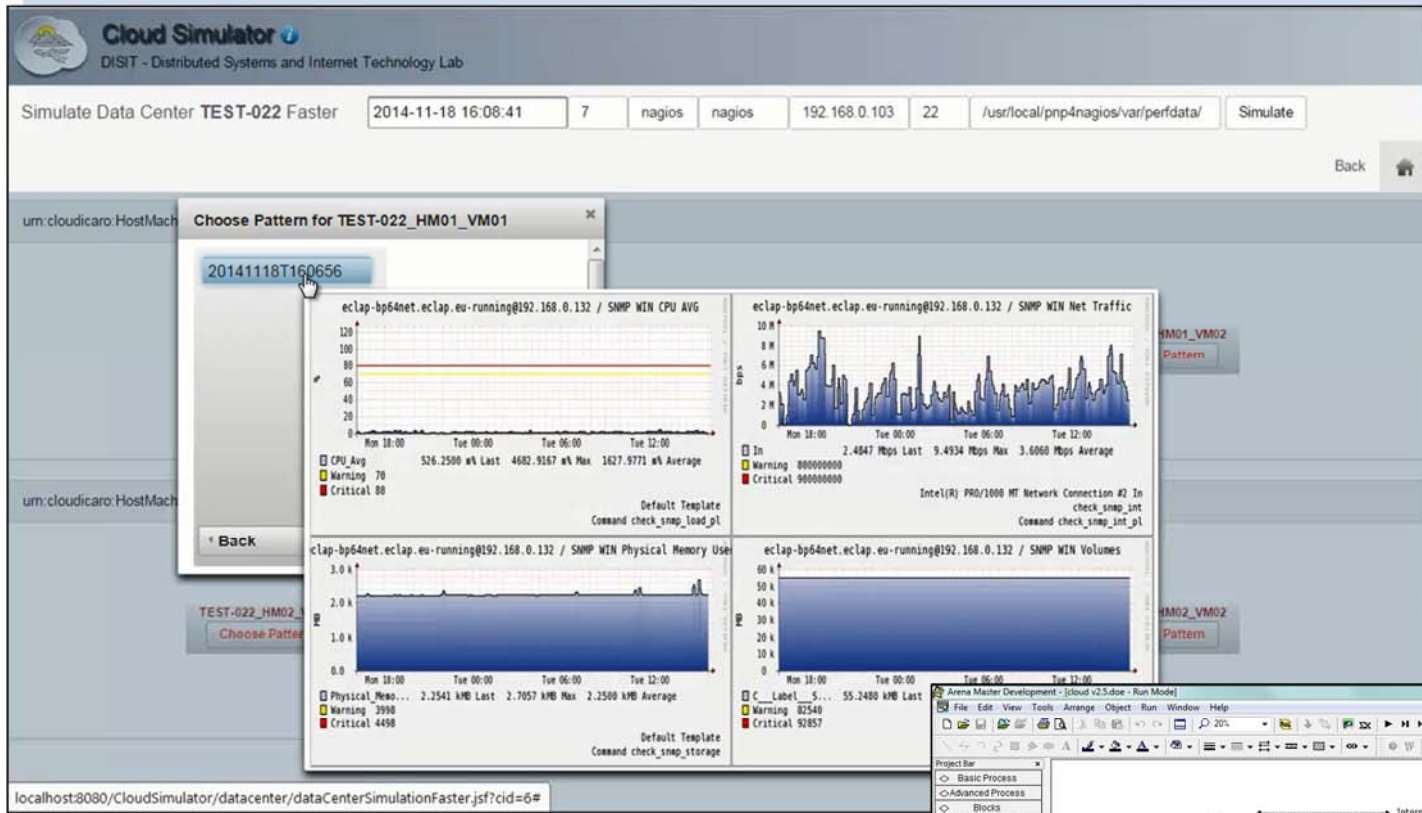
Cloud Simulator
DISIT - Distributed Systems and Internet Technology Lab

Simulate Data Center **TEST-022** Faster | 2014-11-18 16:08:41 | 7 | nagios | nagios | 192.168.0.103 | 22 | /usr/local/pnp4nagios/var/perfdata/ | Simulate

Back

urn:cloudicaro:HostMach

Choose Pattern for TEST-022_HM01_VM01

20141118T160656

eclap-bp64net.eclap.eu-running@192.168.0.132 / SNMP WIN CPU AVG

120
100
80
60
40
20
0
Mon 18:00 Tue 00:00 Tue 06:00 Tue 12:00

CPU_Avg 526.2500 m% Last 4682.9167 m% Max 1627.9771 m% Average
Warning 70
Critical 80

Default Template
Command check_snmp_load_pl

eclap-bp64net.eclap.eu-running@192.168.0.132 / SNMP WIN Net Traffic

10 M
8 M
6 M
4 M
2 M
0
bps
Mon 18:00 Tue 00:00 Tue 06:00 Tue 12:00

In 2.4847 Mbps Last 9.4934 Mbps Max 3.6060 Mbps Average
Warning 880000000
Critical 900000000

Intel(R) PRO/1000 MT Network Connection #2 In
check_snmp_int
Command check_snmp_int_pl

HM01_VM02
Pattern

urn:cloudicaro:HostMach

Back

clap-bp64net.eclap.eu-running@192.168.0.132 / SNMP WIN Physical Memory Use

3.0 k
2.0 k
1.0 k
0.0
MB
Mon 18:00 Tue 00:00 Tue 06:00 Tue 12:00

Physical_Memo... 2.2541 kMB Last 2.7057 kMB Max 2.2500 kMB Average
Warning 3998
Critical 4498

Default Template
Command check_snmp_storage

eclap-bp64net.eclap.eu-running@192.168.0.132 / SNMP WIN Volumes

60 k
50 k
40 k
30 k
20 k
10 k
0
MB
Mon 18:00 Tue 00:00 Tue 06:00 Tue 12:00

C__Label__S... 55.2480 kMB Last
Warning 82540
Critical 92857

TEST-022_HM02_
Choose Patte

HM02_VM02
Pattern

Arena Master Development - [cloud v2.5.doe - Run Mode]
File Edit View Tools Arrange Object Run Window Help
20%
Project Bar
Basic Process
Advanced Process
Blocks
Inter

localhost:8080/CloudSimulator/datacenter/dataCenterSimulationFaster.jsf?cid=6#